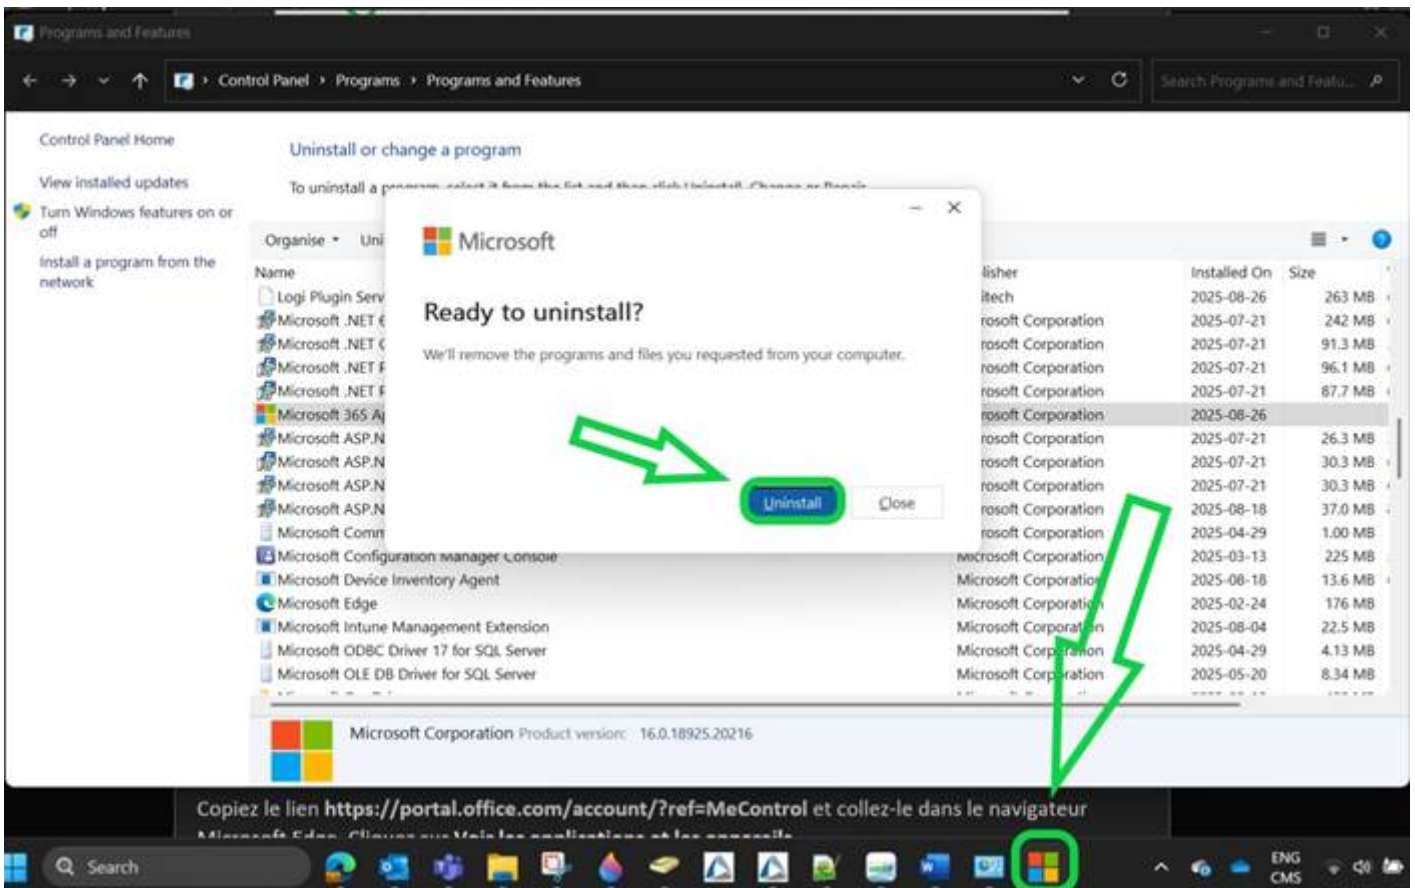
Programs and Features

Control Panel › Programs › Programs and Features

Search Programs and Featu...

Control Panel Home

View installed updates

Turn Windows features on or off

Install a program from the network

Uninstall or change a program

To uninstall a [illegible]

Organise ▾ Uni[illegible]

Microsoft

Ready to uninstall?

We'll remove the programs and files you requested from your computer.

Uninstall

Close

| Name | Publisher | Installed On | Size |
|---|---|---|---|
| Logi Plugin Serv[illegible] | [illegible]itech | 2025-08-26 | 263 MB |
| Microsoft .NET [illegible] | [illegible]rosoft Corporation | 2025-07-21 | 242 MB |
| Microsoft .NET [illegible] | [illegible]rosoft Corporation | 2025-07-21 | 91.3 MB |
| Microsoft .NET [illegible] | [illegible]rosoft Corporation | 2025-07-21 | 96.1 MB |
| Microsoft .NET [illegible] | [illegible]rosoft Corporation | 2025-07-21 | 87.7 MB |
| Microsoft 365 A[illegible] | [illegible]rosoft Corporation | 2025-08-26 | |
| Microsoft ASP.N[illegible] | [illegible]rosoft Corporation | 2025-07-21 | 26.3 MB |
| Microsoft ASP.N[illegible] | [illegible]rosoft Corporation | 2025-07-21 | 30.3 MB |
| Microsoft ASP.N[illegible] | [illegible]rosoft Corporation | 2025-07-21 | 30.3 MB |
| Microsoft ASP.N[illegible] | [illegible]rosoft Corporation | 2025-08-18 | 37.0 MB |
| Microsoft Comm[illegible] | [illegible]rosoft Corporation | 2025-04-29 | 1.00 MB |
| Microsoft Configuration Manager Console | Microsoft Corporation | 2025-03-13 | 225 MB |
| Microsoft Device Inventory Agent | Microsoft Corporation | 2025-08-18 | 13.6 MB |
| Microsoft Edge | Microsoft Corporation | 2025-02-24 | 176 MB |
| Microsoft Intune Management Extension | Microsoft Corporation | 2025-08-04 | 22.5 MB |
| Microsoft ODBC Driver 17 for SQL Server | Microsoft Corporation | 2025-04-29 | 4.13 MB |
| Microsoft OLE DB Driver for SQL Server | Microsoft Corporation | 2025-05-20 | 8.34 MB |

Microsoft Corporation Product version: 16.0.18925.20216

Copiez le lien https://portal.office.com/account/?ref=MeControl et collez-le dans le navigateur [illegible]

Search

ENG CMS